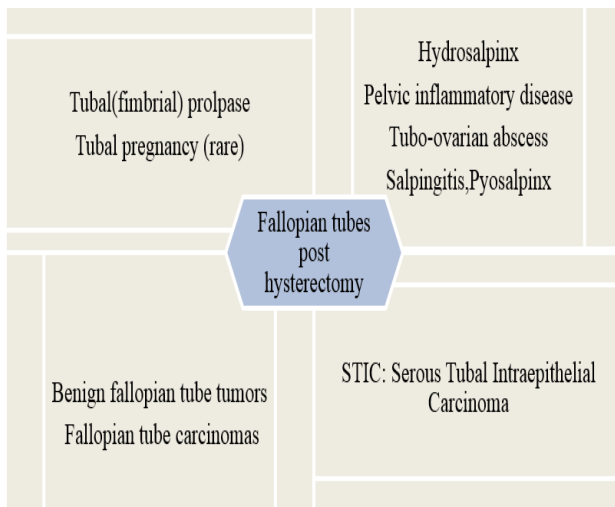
Tubal(fimbrial) prolpase
Tubal pregnancy (rare)

Hydrosalpinx
Pelvic inflammatory disease
Tubo-ovarian abscess
Salpingitis,Pyosalpinx

Fallopian tubes post hysterectomy

Benign fallopian tube tumors
Fallopian tube carcinomas

STIC: Serous Tubal Intraepithelial Carcinoma